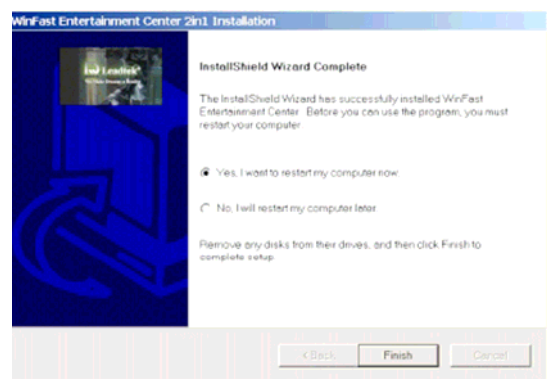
WinFast Entertainment Center 2in1 Installation

Leadtek

InstallShield Wizard Complete

The InstallShield Wizard has successfully installed WinFast Entertainment Center. Before you can use the program, you must restart your computer.

Yes, I want to restart my computer now.

No, I will restart my computer later.

Remove any disks from their drives, and then click Finish to complete setup.

< Back

Finish

Cancel